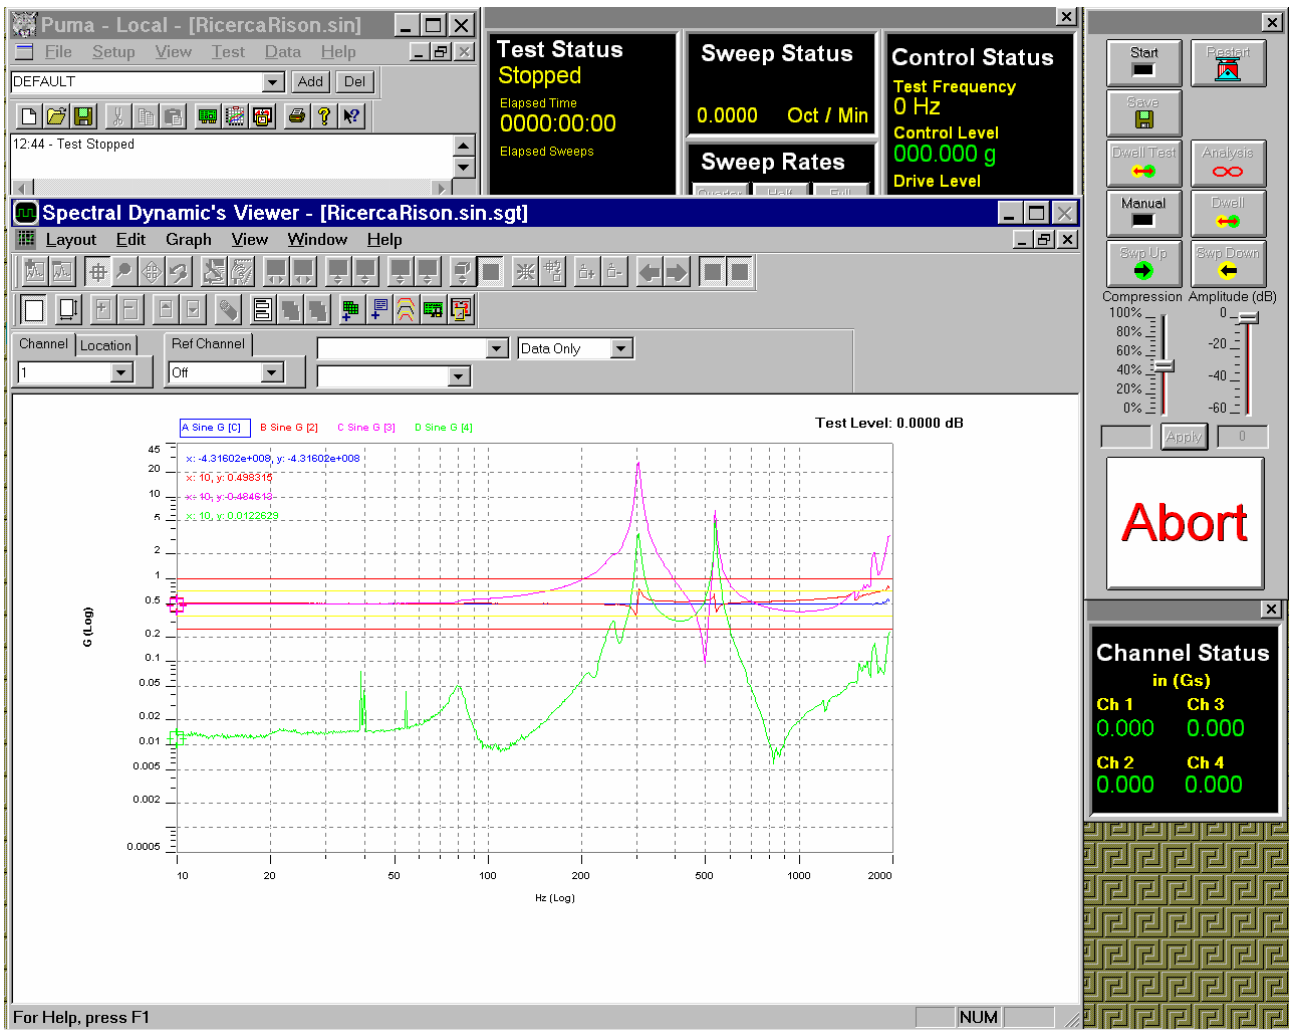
Puma - Local - [RicercaRison.sin]
File Setup View Test Data Help
DEFAULT
Add
Del
12:44 - Test Stopped

Test Status
Stopped
Elapsed Time
0000:00:00
Elapsed Sweeps

Sweep Status
0.0000 Oct / Min

Sweep Rates
Quarter Half Full

Control Status
Test Frequency
0 Hz
Control Level
000.000 g
Drive Level

Start
Restart
Save
Dwell Test
Analysis
Manual
Dwell
Swp Up
Swp Down
Compression
Amplitude (dB)
100%
80%
60%
40%
20%
0%
0
-20
-40
-60
Apply
0
Abort

Spectral Dynamic's Viewer - [RicercaRison.sin.sgt]
Layout Edit Graph View Window Help
Channel
Location
Ref Channel
1
Off
Data Only

A Sine G [C] B Sine G [2] C Sine G [3] D Sine G [4]
Test Level: 0.0000 dB
x: -4.31602e+008, y: -4.31602e+008
x: 10, y: 0.498315
x: 10, y: 0.484613
x: 10, y: 0.0122629
45
20
10
5
2
1
0.5
0.2
0.1
0.05
0.02
0.01
0.005
0.002
0.0005
G (Log)
10
20
50
100
200
500
1000
2000
Hz (Log)

Channel Status
in (Gs)
Ch 1
0.000
Ch 3
0.000
Ch 2
0.000
Ch 4
0.000

For Help, press F1
NUM